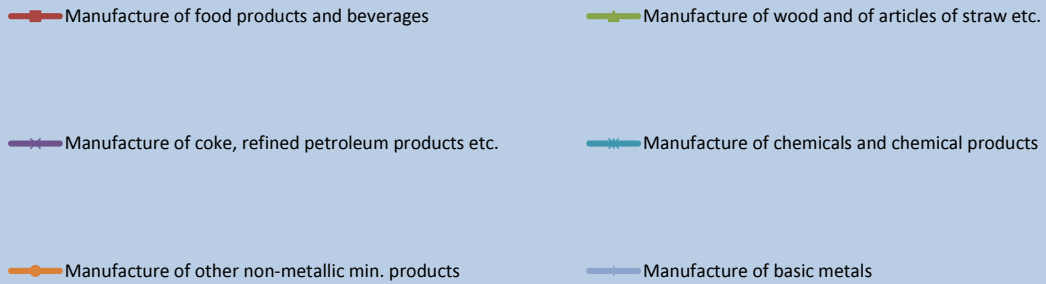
Manufacture of food products and beverages

Manufacture of wood and of articles of straw etc.

Manufacture of coke, refined petroleum products etc.

Manufacture of chemicals and chemical products

Manufacture of other non-metallic min. products

Manufacture of basic metals